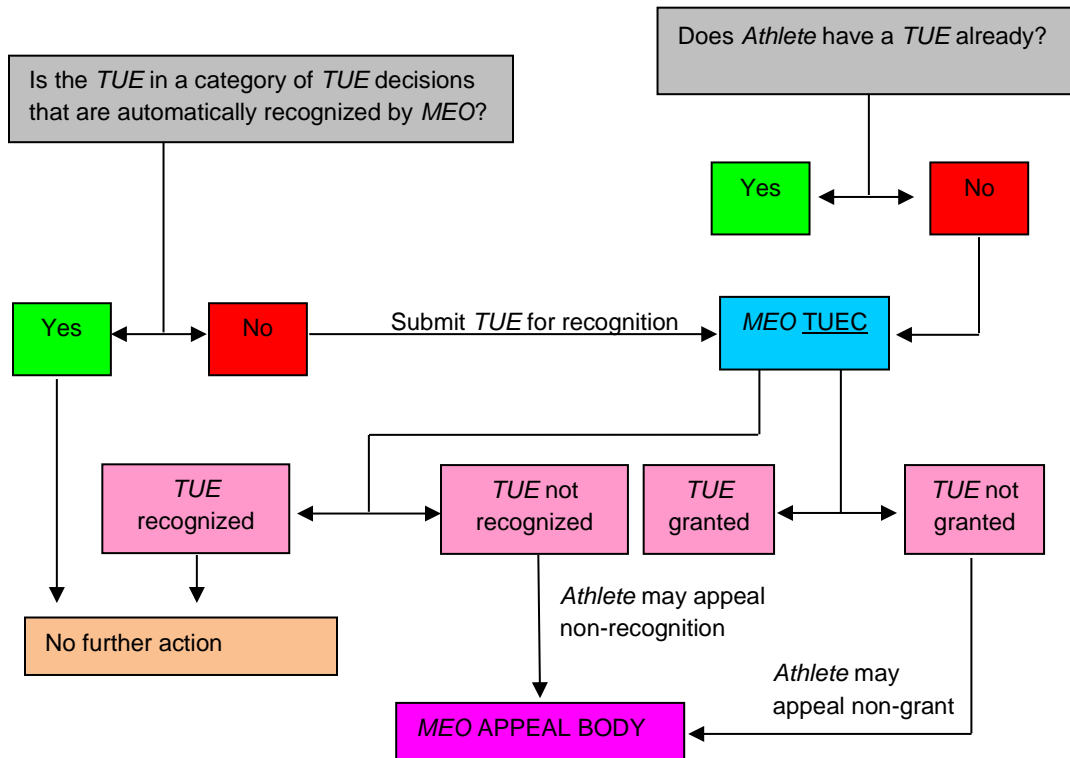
Does *Athlete* have a *TUE* already?

Is the *TUE* in a category of *TUE* decisions that are automatically recognized by *MEO*?

Yes

No

Yes

No

Submit *TUE* for recognition

*MEO* TUEC

*TUE* recognized

*TUE* not recognized

*TUE* granted

*TUE* not granted

No further action

*Athlete* may appeal non-recognition

*Athlete* may appeal non-grant

*MEO* APPEAL BODY